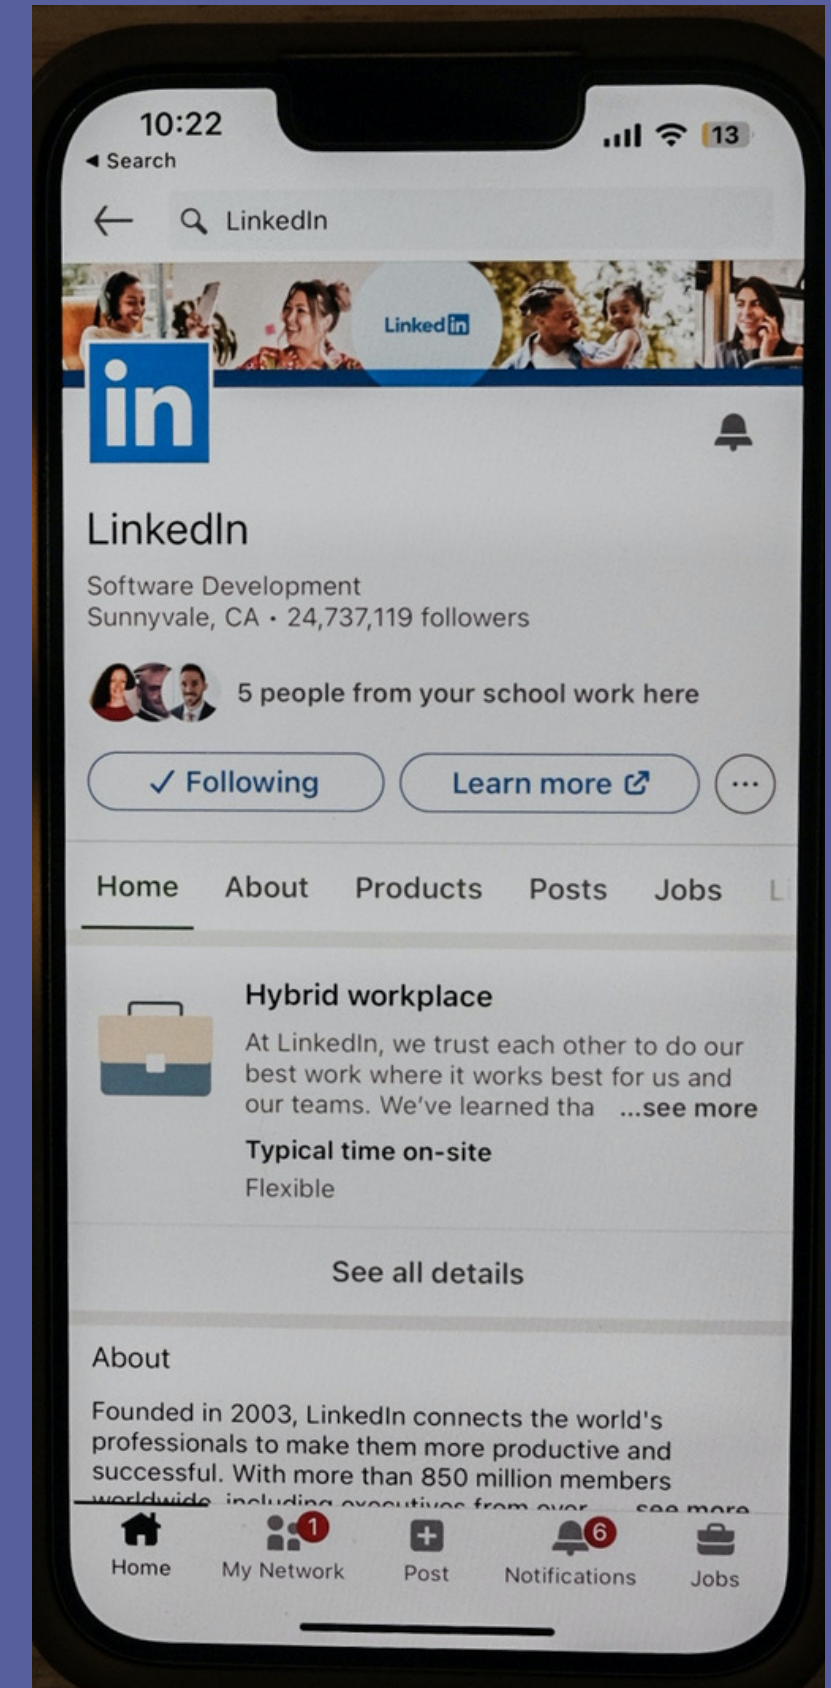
10:22
◂ Search
13

LinkedIn

LinkedIn

in

LinkedIn
Software Development
Sunnyvale, CA • 24,737,119 followers

5 people from your school work here

✓ Following
Learn more
···

Home
About
Products
Posts
Jobs
L

Hybrid workplace
At LinkedIn, we trust each other to do our best work where it works best for us and our teams. We've learned tha ...see more
Typical time on-site
Flexible

See all details

About
Founded in 2003, LinkedIn connects the world's professionals to make them more productive and successful. With more than 850 million members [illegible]

Home
1
My Network
Post
6
Notifications
Jobs